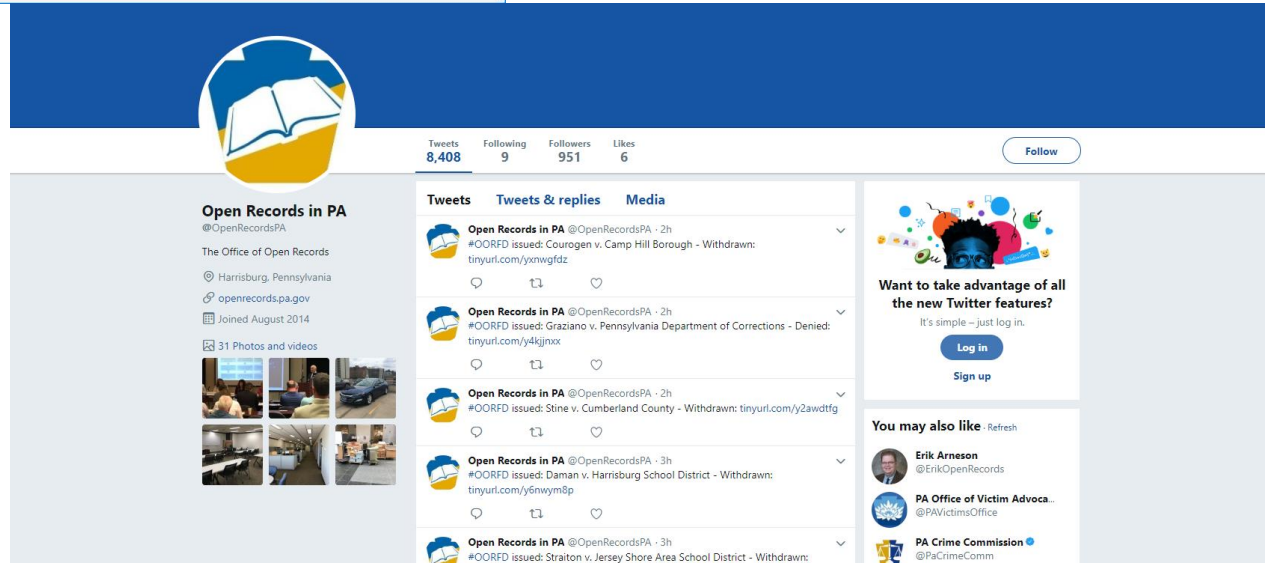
Tweets
8,408

Following
9

Followers
951

Likes
6

Follow

Open Records in PA
@OpenRecordsPA

The Office of Open Records

Harrisburg, Pennsylvania

openrecords.pa.gov

Joined August 2014

31 Photos and videos

Tweets Tweets & replies Media

Open Records in PA @OpenRecordsPA · 2h
#OORFD issued: Courogen v. Camp Hill Borough - Withdrawn: tinyurl.com/yxnwgfdz

Open Records in PA @OpenRecordsPA · 2h
#OORFD issued: Graziano v. Pennsylvania Department of Corrections - Denied: tinyurl.com/y4kjjnxx

Open Records in PA @OpenRecordsPA · 2h
#OORFD issued: Stine v. Cumberland County - Withdrawn: tinyurl.com/y2awdtfg

Open Records in PA @OpenRecordsPA · 3h
#OORFD issued: Daman v. Harrisburg School District - Withdrawn: tinyurl.com/y6nwym8p

Open Records in PA @OpenRecordsPA · 3h
#OORFD issued: Straiton v. Jersey Shore Area School District - Withdrawn:

Want to take advantage of all the new Twitter features?
It's simple – just log in.

Log in

Sign up

You may also like · Refresh

Erik Arneson
@ErikOpenRecords

PA Office of Victim Advoca...
@PAVictimsOffice

PA Crime Commission
@PaCrimeComm